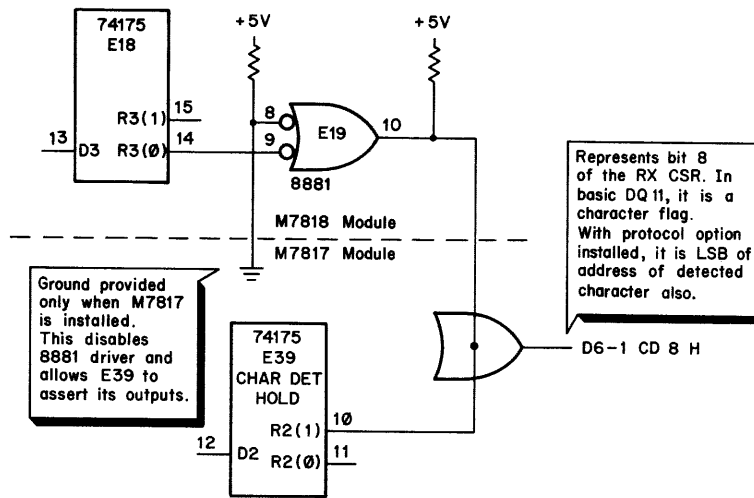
74175
E18

13
D3
R3(1)
15
R3(Ø)
14

+5V

8
9
E19
10
8881

+5V

M7818 Module
M7817 Module

Represents bit 8 of the RX CSR. In basic DQ11, it is a character flag.
With protocol option installed, it is LSB of address of detected character also.

Ground provided only when M7817 is installed.
This disables 8881 driver and allows E39 to assert its outputs.

74175
E39
CHAR DET
HOLD
12
D2
R2(1)
1Ø
R2(Ø)
11

D6-1 CD 8 H